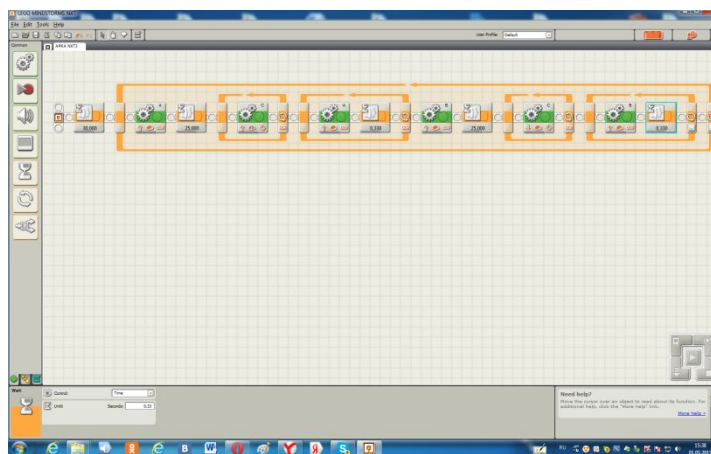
LEGO MINDSTORMS NXT

File Edit Tools Help

User Profile: Default

Common

ARKA NXT3

30,000

25,000

0,330

25,000

0,330

Wait

Control: Time

Until: Seconds: 0,33

Need help?

Move the cursor over an object to read about its function. For additional help, click the "More help" link.

More help »

RU

15:38